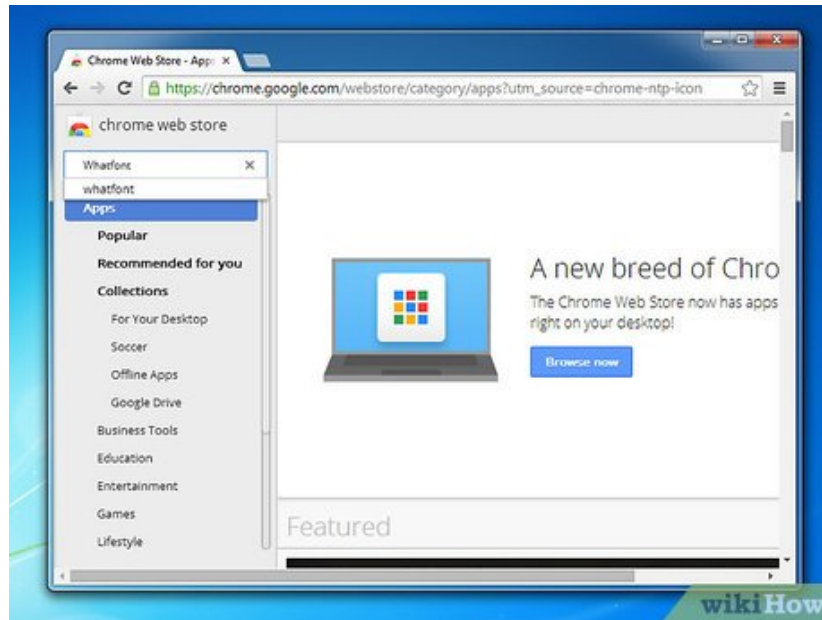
Chrome Web Store - Apps ×

https://chrome.google.com/webstore/category/apps?utm_source=chrome-ntp-icon

chrome web store

Whatfont ×

whatfont

Apps

Popular

Recommended for you

Collections

For Your Desktop

Soccer

Offline Apps

Google Drive

Business Tools

Education

Entertainment

Games

Lifestyle

A new breed of Chro

The Chrome Web Store now has apps right on your desktop!

Browse now

Featured

wikiHow